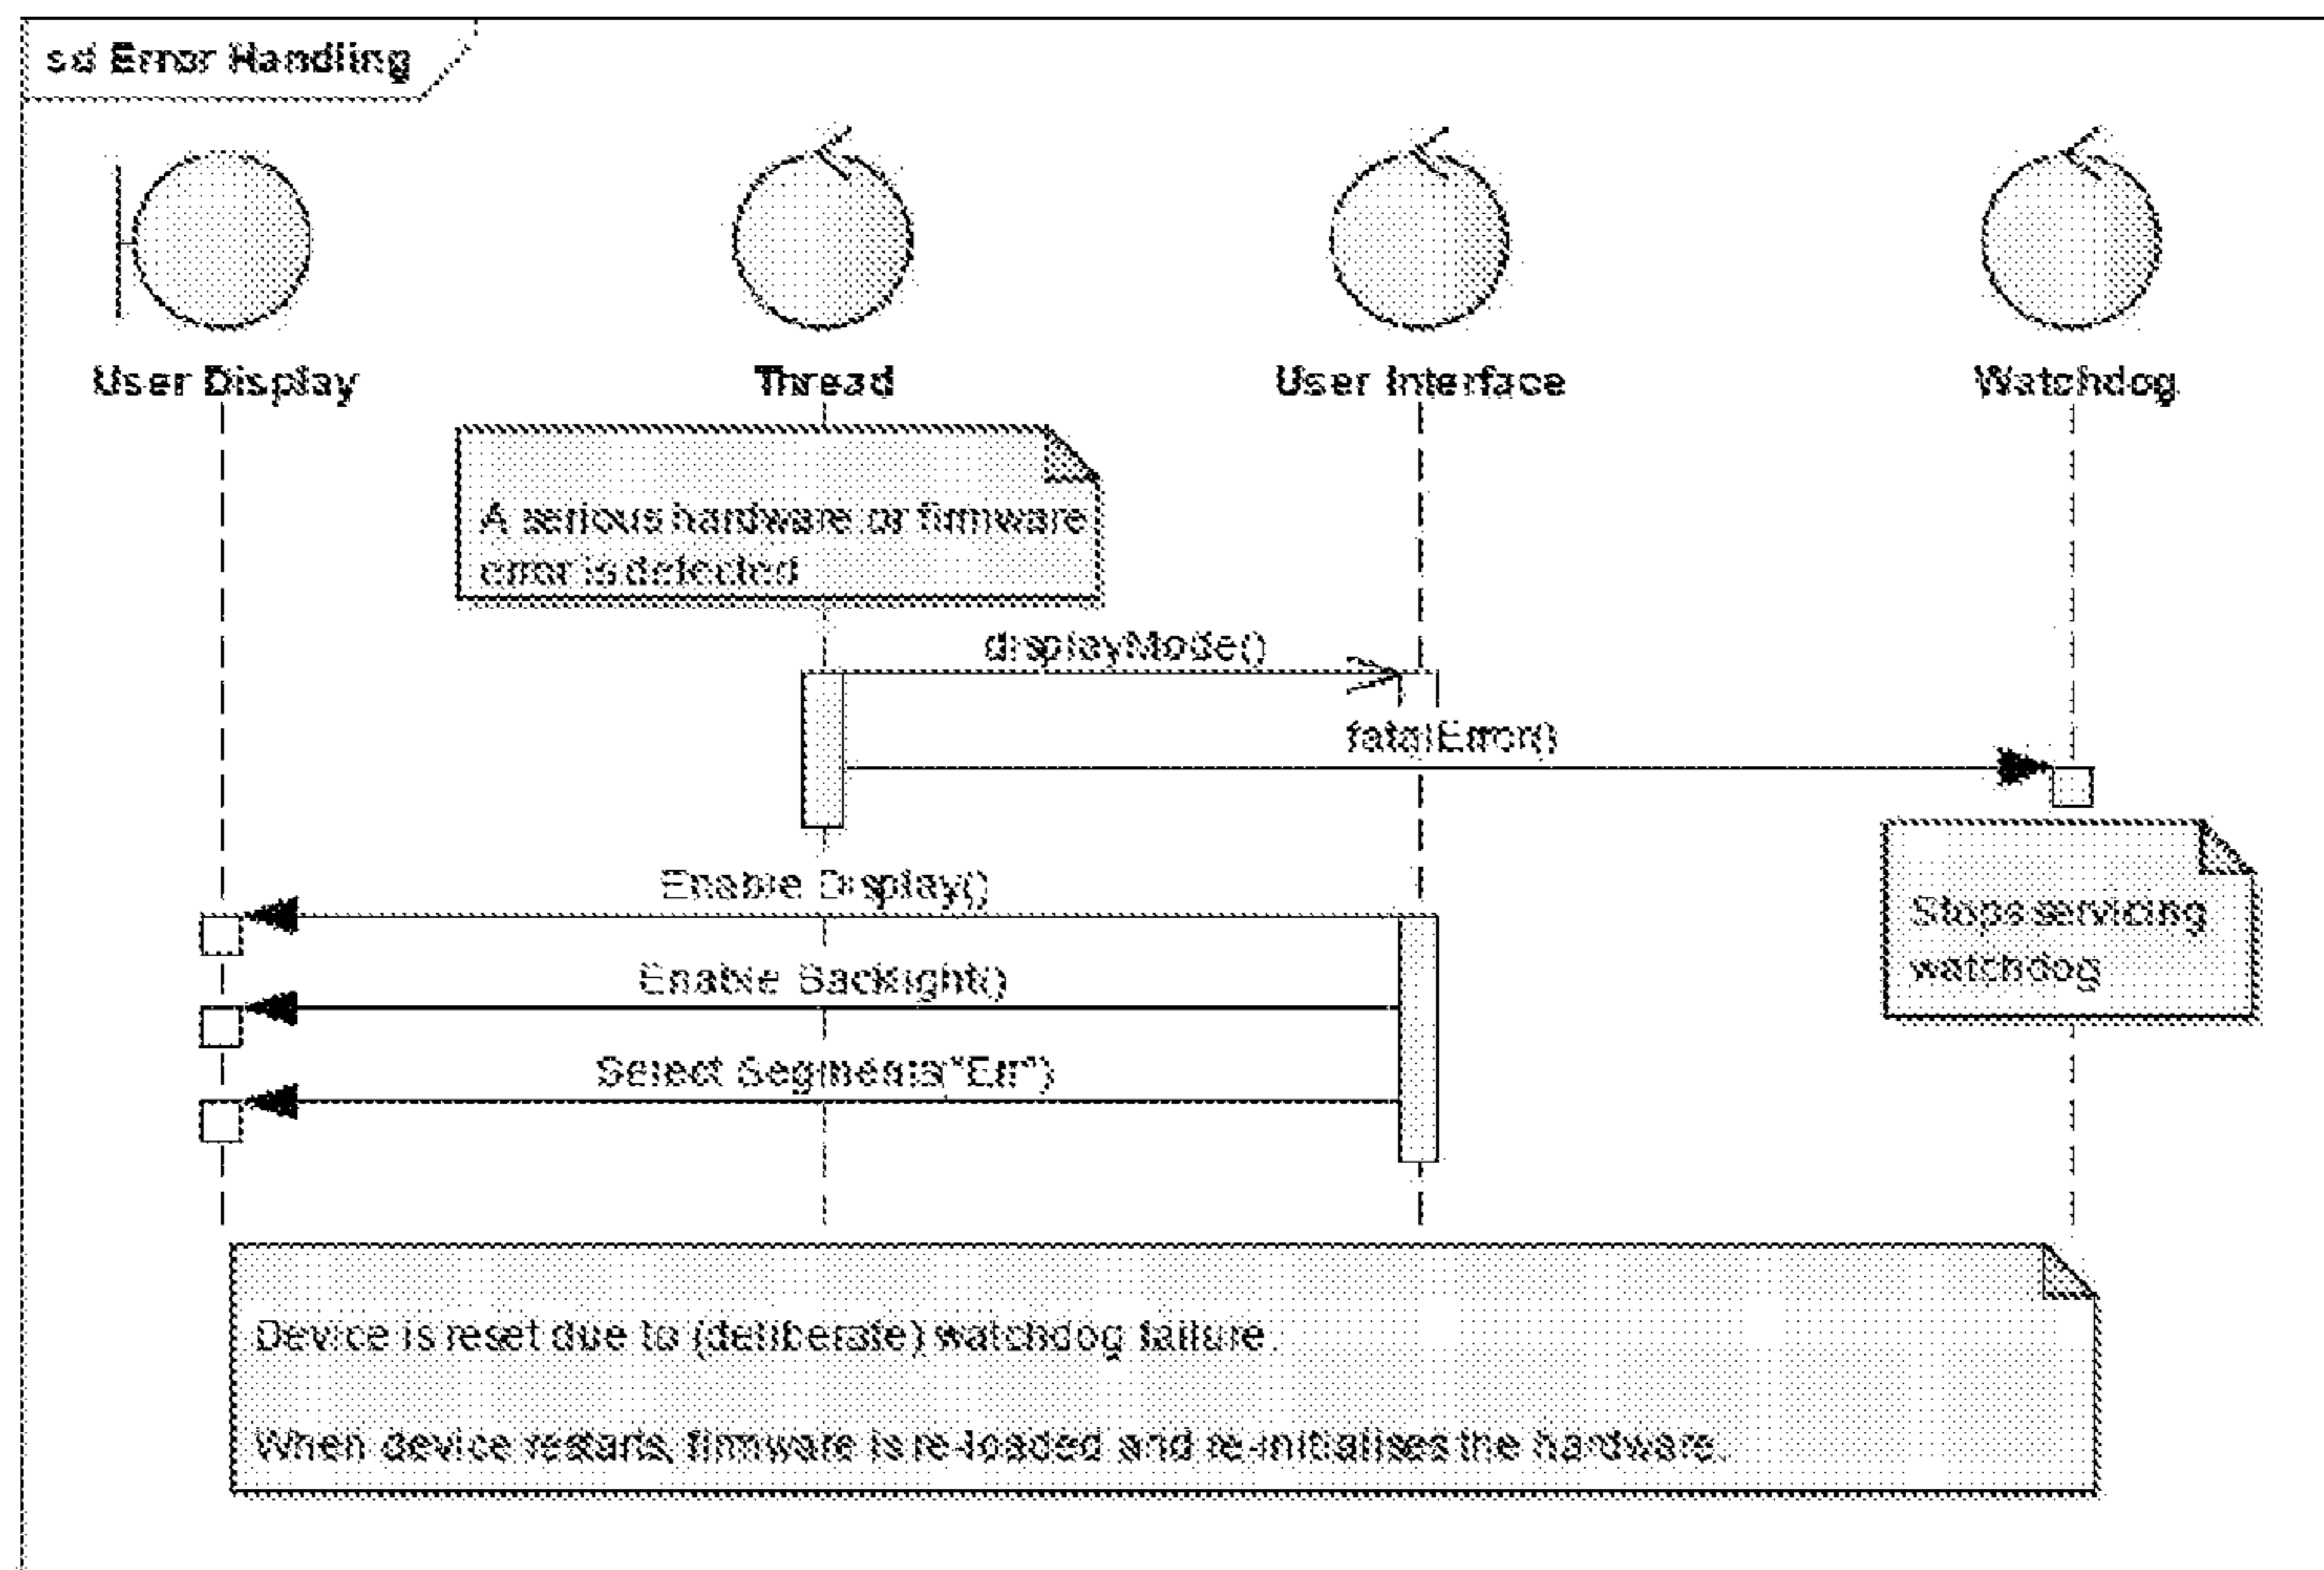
sd Error Handling

User Display

Thread

User Interface

Watchdog

A serious hardware or firmware error is detected

displayMode()

fatalError()

Stops servicing watchdog

Enable Display()

Enable Backlight()

Select Segments("Err")

Device is reset due to (deliberate) watchdog failure.

When device restarts, firmware is re-loaded and re-initialises the hardware.